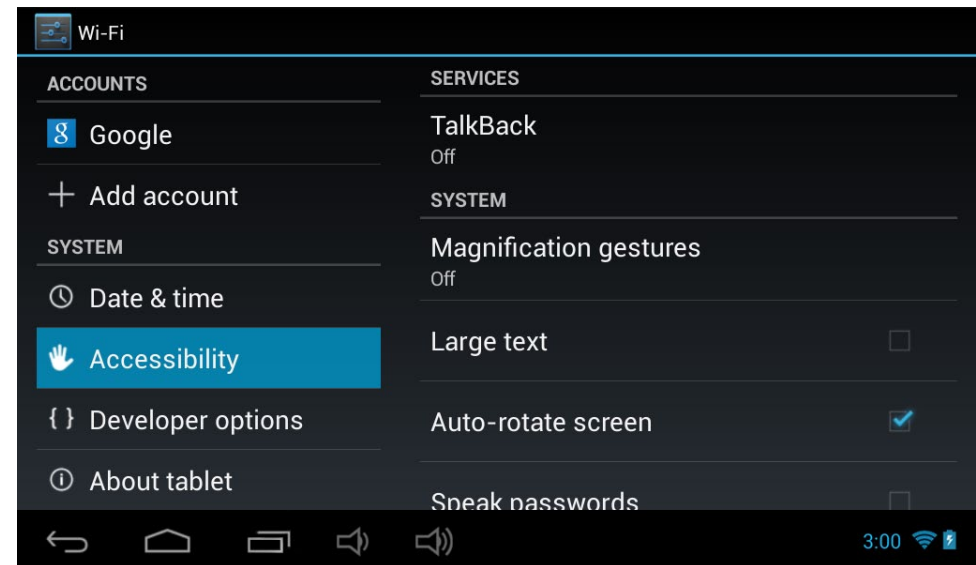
Wi-Fi

ACCOUNTS

8 Google

+ Add account

SYSTEM

Date & time

Accessibility

{ } Developer options

About tablet

SERVICES

TalkBack
Off

SYSTEM

Magnification gestures
Off

Large text

Auto-rotate screen

Speak passwords

3:00